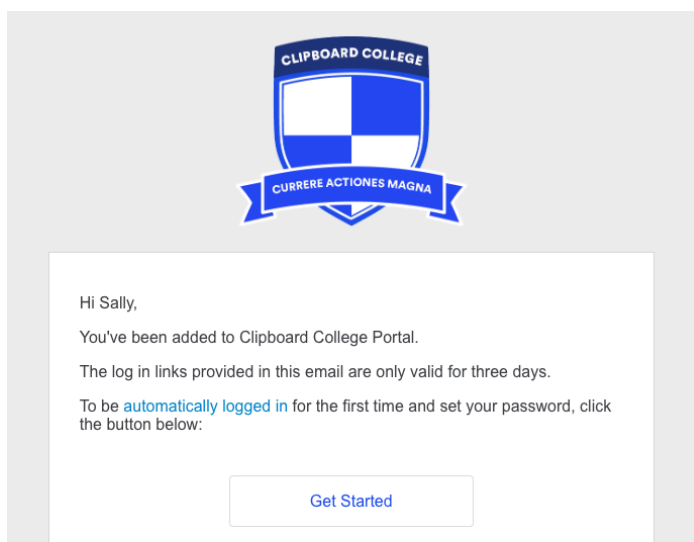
CLIPBOARD COLLEGE

CURRERE ACTIONES MAGNA

Hi Sally,

You've been added to Clipboard College Portal.

The log in links provided in this email are only valid for three days.

To be automatically logged in for the first time and set your password, click the button below:

Get Started